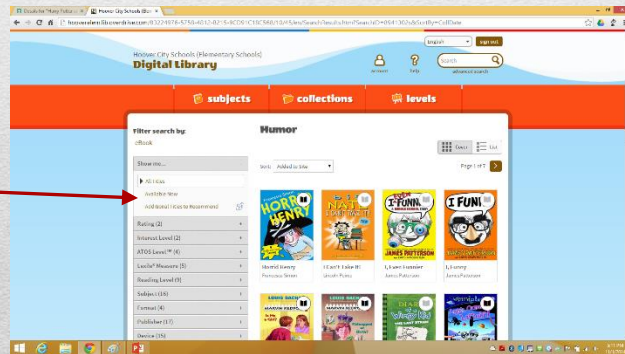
Hoover City Schools (Elementary Schools)
Digital Library

English
sign out
account
help
Search
advanced search

subjects
collections
levels

Filter search by:
eBook

Show me...
All titles
Available Now
Additional titles to Recommend

Rating (2)
Interest Level (2)
ATOS Level™ (4)
Lexile® Measure (5)
Reading Level (9)
Subject (10)
Format (4)
Publisher (17)
Device (15)

Humor

Grid
List

Sort: Added to site

Page 1 of 7

Horrid Henry
Francesca Simon

I Can't Take It!
Lincoln Peirce

I, Even Funnier
James Patterson

I Funny
James Patterson